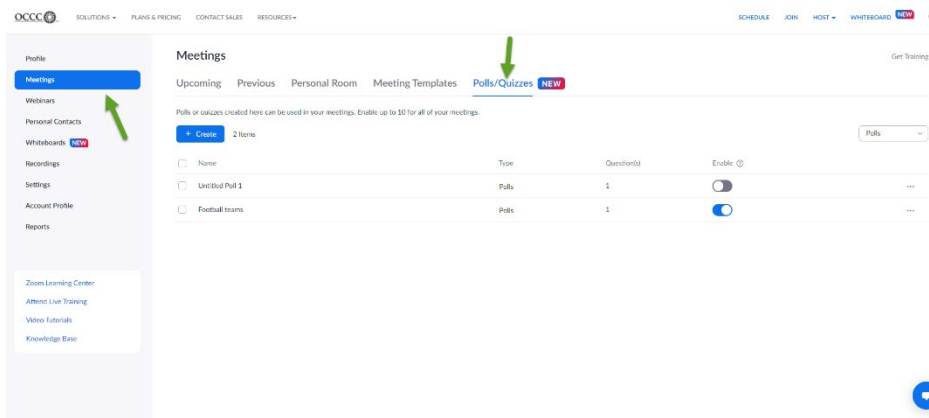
OCCC SOLUTIONS PLANS & PRICING CONTACT SALES RESOURCES SCHEDULE JOIN HOST WHITEBOARD NEW

Profile
Meetings
Webinars
Personal Contacts
Whiteboards NEW
Recordings
Settings
Account Profile
Reports

Zoom Learning Center
Attend Live Training
Video Tutorials
Knowledge Base

Meetings

Get Training

Upcoming Previous Personal Room Meeting Templates Polls/Quizzes NEW

Polls or quizzes created here can be used in your meetings. Enable up to 10 for all of your meetings.

+ Create 2 Items

Polls

| Name | Type | Question(s) | Enable ⓘ |
|---|---|---|---|
| Untitled Poll 1 | Polls | 1 | |
| Football teams | Polls | 1 | |